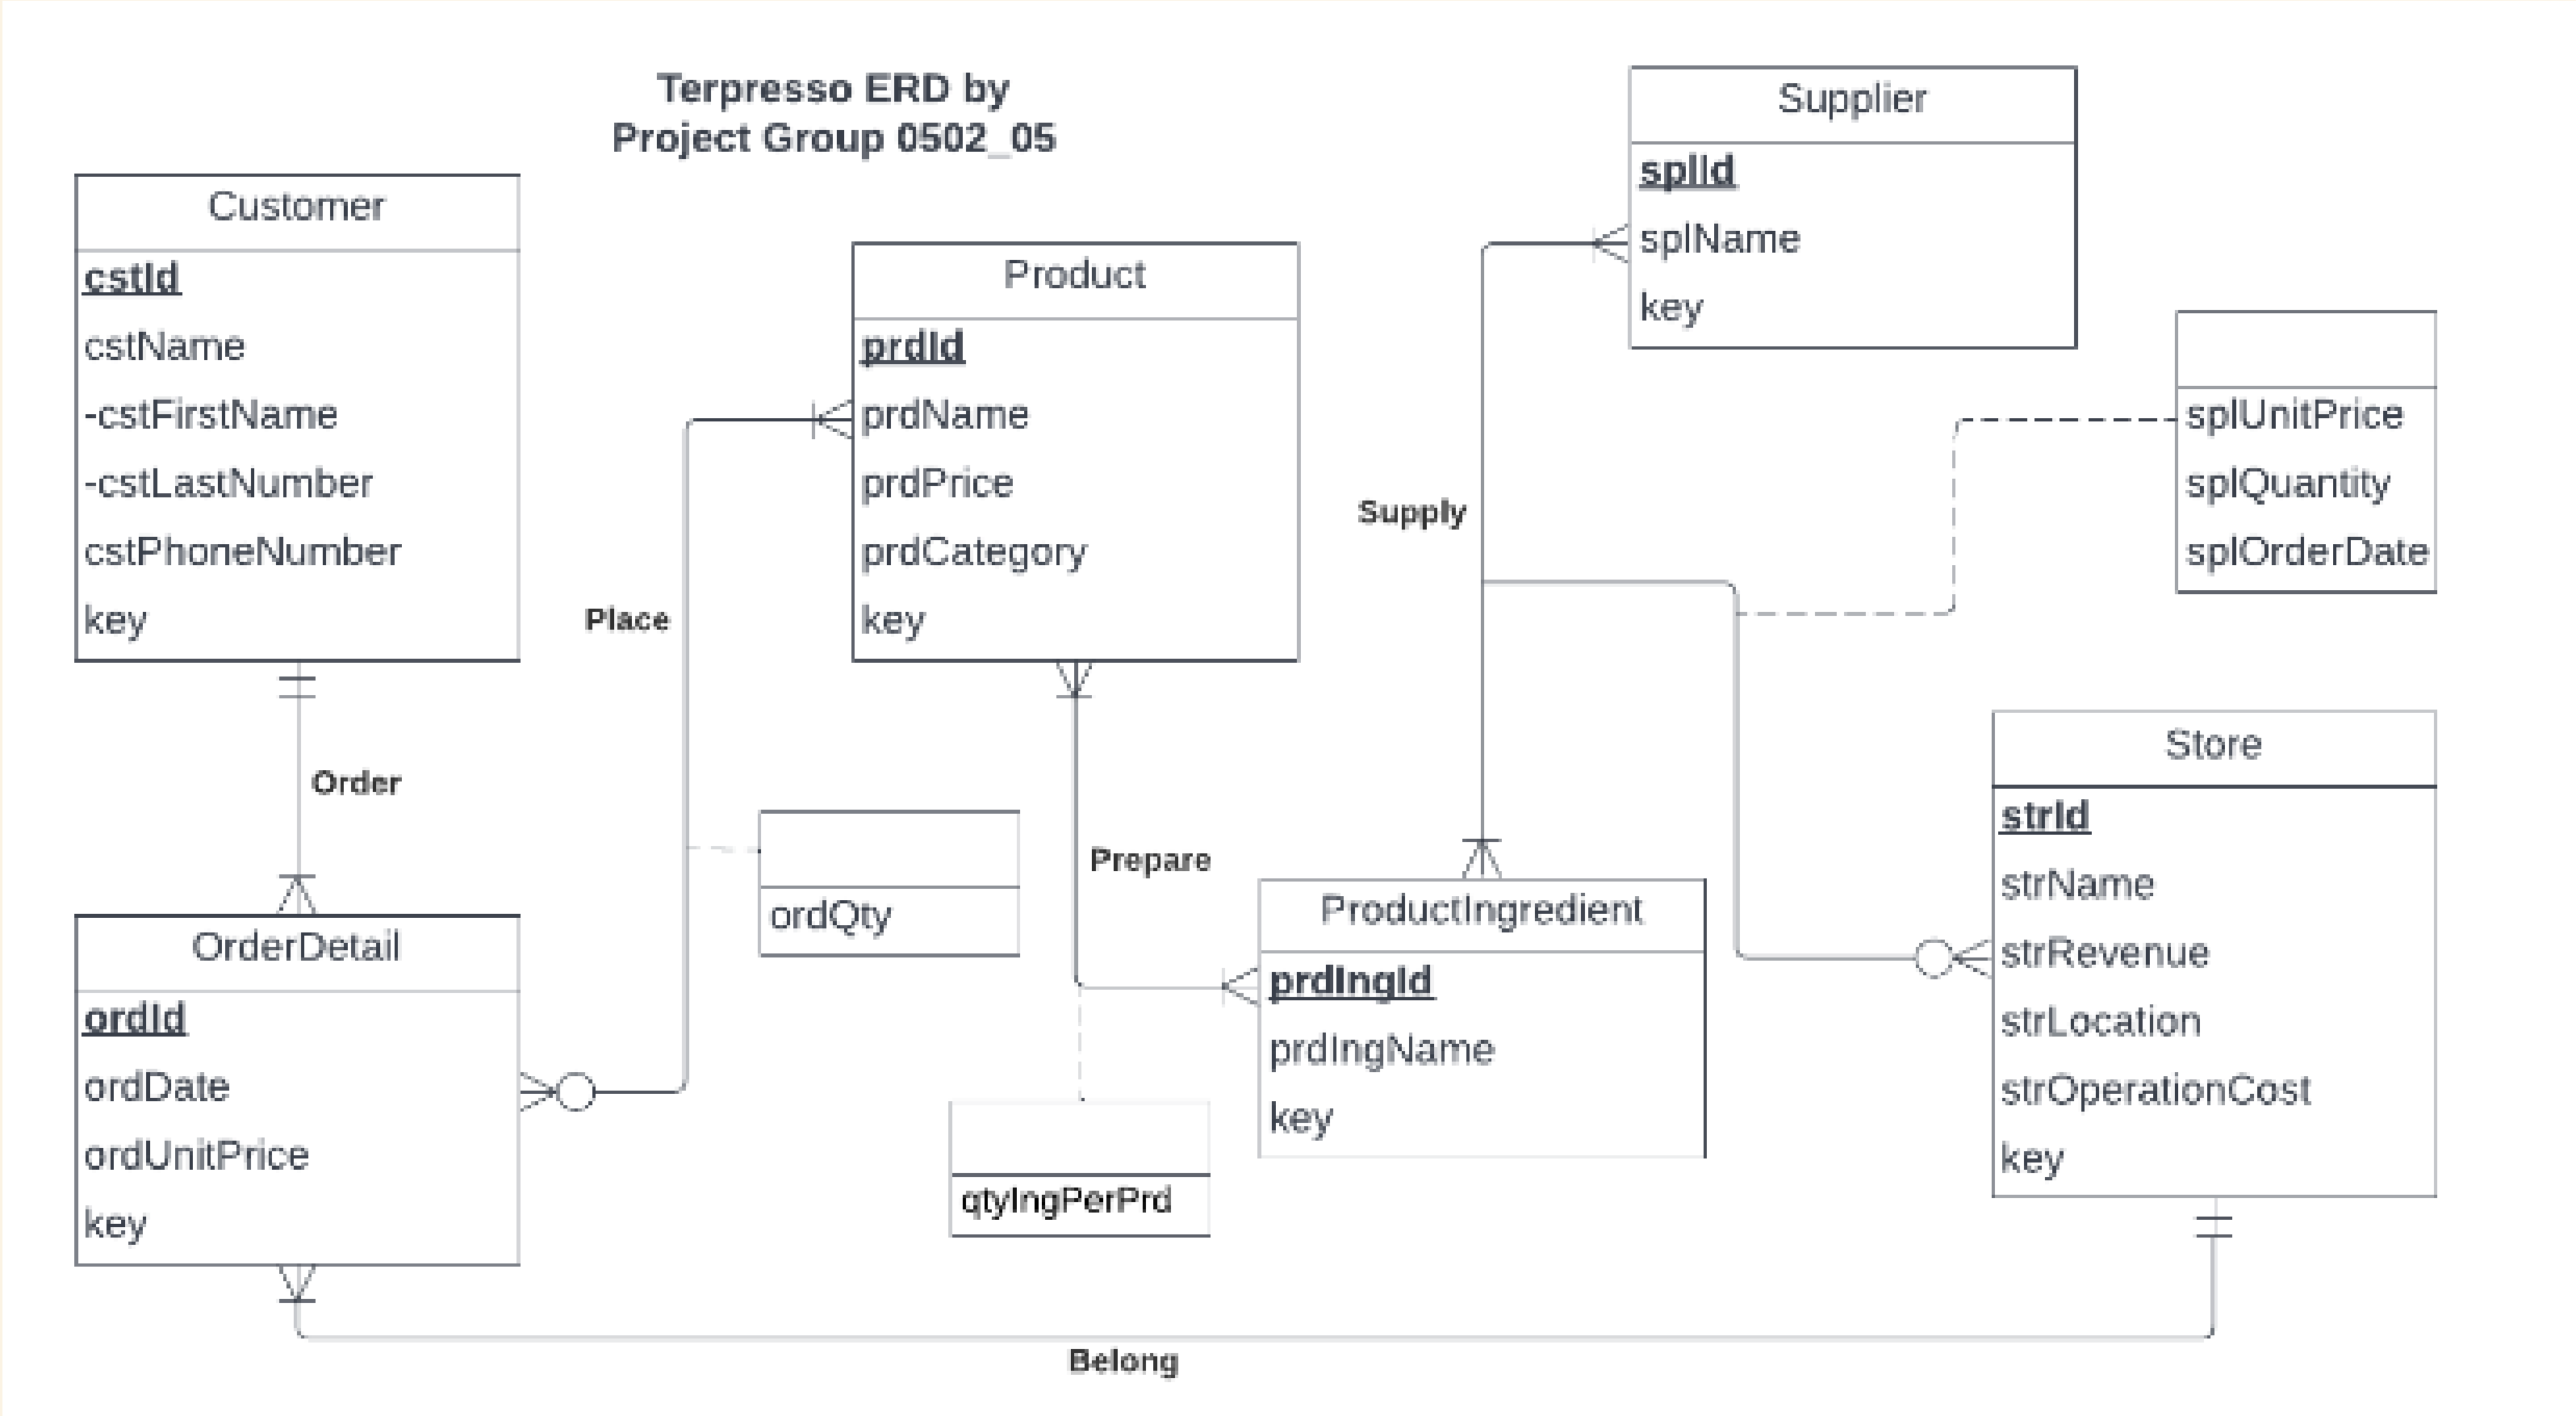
Terpresso ERD by
Project Group 0502_05

Customer
cstId
cstName
-cstFirstName
-cstLastNumber
cstPhoneNumber
key

Product
prdId
prdName
prdPrice
prdCategory
key

Supplier
splId
splName
key

splUnitPrice
splQuantity
splOrderDate

Supply

Place

Order

ordQty

Prepare

OrderDetail
ordId
ordDate
ordUnitPrice
key

ProductIngredient
prdIngId
prdIngName
key

Store
strId
strName
strRevenue
strLocation
strOperationCost
key

qtyIngPerPrd

Belong